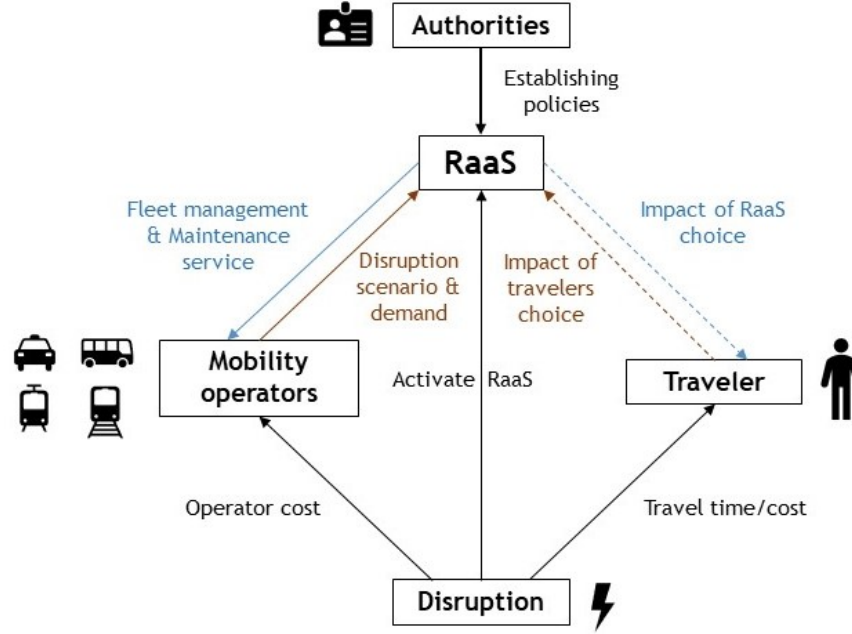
Authorities

Establishing policies

RaaS

Fleet management & Maintenance service

Disruption scenario & demand

Impact of travelers choice

Impact of RaaS choice

Mobility operators

Activate RaaS

Traveler

Operator cost

Travel time/cost

Disruption